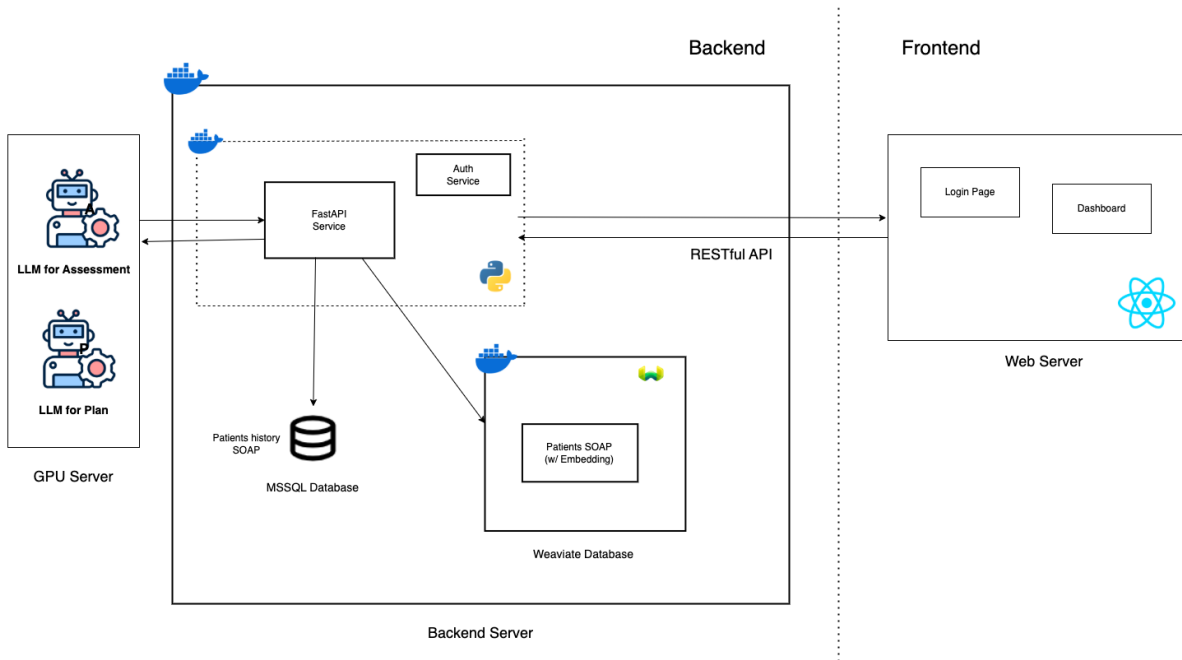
Backend

Frontend

LLM for Assessment

LLM for Plan

GPU Server

FastAPI Service

Auth Service

RESTful API

Login Page

Dashboard

Web Server

Patients history SOAP

MSSQL Database

Patients SOAP (w/ Embedding)

Weaviate Database

Backend Server